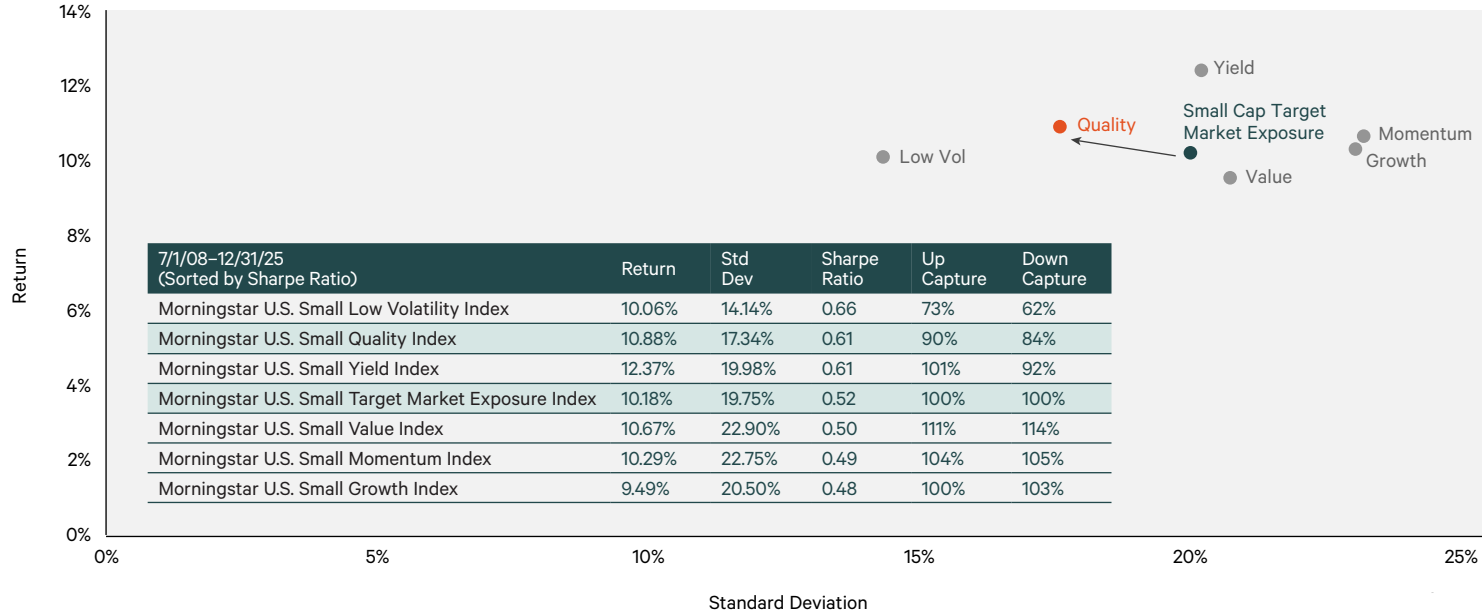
14%
12%
10%
8%
6%
4%
2%
0%

Return

Yield
Small Cap Target Market Exposure
Quality
Momentum
Growth
Low Vol
Value

| 7/1/08–12/31/25 (Sorted by Sharpe Ratio) | Return | Std Dev | Sharpe Ratio | Up Capture | Down Capture |
|---|---|---|---|---|---|
| Morningstar U.S. Small Low Volatility Index | 10.06% | 14.14% | 0.66 | 73% | 62% |
| Morningstar U.S. Small Quality Index | 10.88% | 17.34% | 0.61 | 90% | 84% |
| Morningstar U.S. Small Yield Index | 12.37% | 19.98% | 0.61 | 101% | 92% |
| Morningstar U.S. Small Target Market Exposure Index | 10.18% | 19.75% | 0.52 | 100% | 100% |
| Morningstar U.S. Small Value Index | 10.67% | 22.90% | 0.50 | 111% | 114% |
| Morningstar U.S. Small Momentum Index | 10.29% | 22.75% | 0.49 | 104% | 105% |
| Morningstar U.S. Small Growth Index | 9.49% | 20.50% | 0.48 | 100% | 103% |

0%
5%
10%
15%
20%
25%

Standard Deviation